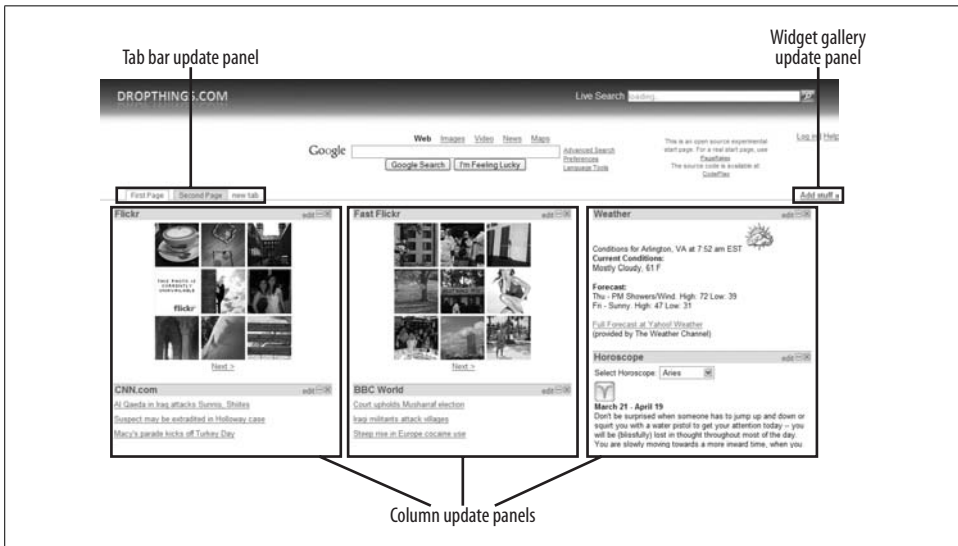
Tab bar update panel

Widget gallery update panel

DROPTHINGS.COM

Live Search loading...

Web Images Video News Maps

Google

Google Search I'm Feeling Lucky

Advanced Search Preferences Language Tools

This is an open source experimental start page. For a real start page, use PageFlakes. The source code is available at CodePlex.

Log in Help

First Page Second Page new tab

Add stuff »

Flickr edit

THIS PHOTO IS CURRENTLY UNAVAILABLE flickr

Next >

CNN.com edit

Al Qaeda in Iraq attacks Sunnis, Shiites

Suspect may be extradited in Holloway case

Macy's parade kicks off Turkey Day

Fast Flickr edit

Next >

BBC World edit

Court upholds Musharraf election

Iraqi militants attack villages

Sheep rise in Europe cocaine use

Weather edit

Conditions for Arlington, VA at 7:52 am EST
Current Conditions:
Mostly Cloudy, 61 F

Forecast:
Thu - PM Showers/Wind. High: 72 Low: 39
Fri - Sunny. High: 47 Low: 31

Full Forecast at Yahoo! Weather
(provided by The Weather Channel)

Horoscope edit

Select Horoscope: Aries

March 21 - April 19
Don't be surprised when someone has to jump up and down or squirt you with a water pistol to get your attention today -- you will be (blissfully) lost in thought throughout most of the day. You are slowly moving towards a more inward time, when you

Column update panels